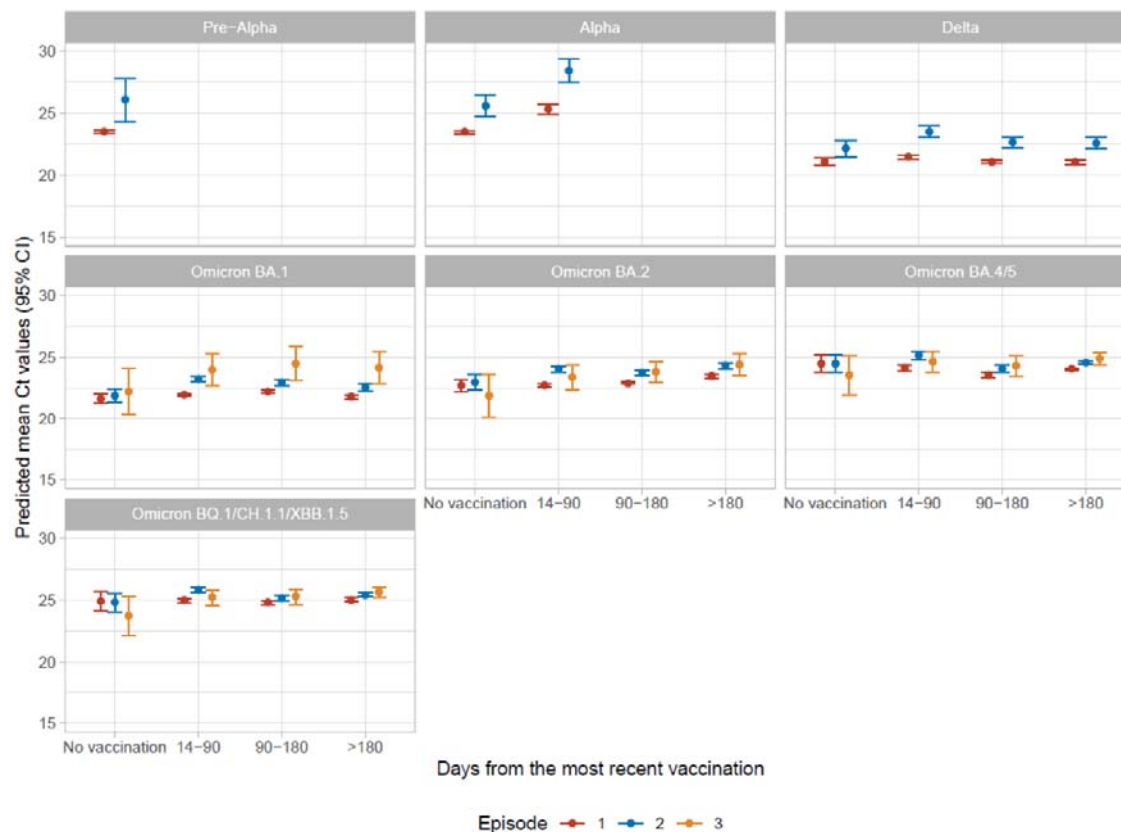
Pre−Alpha

Alpha

Delta

Omicron BA.1

Omicron BA.2

Omicron BA.4/5

Omicron BQ.1/CH.1.1/XBB.1.5

Predicted mean Ct values (95% CI)

30
25
20
15

No vaccination 14−90 90−180 >180

Days from the most recent vaccination

Episode 1 2 3